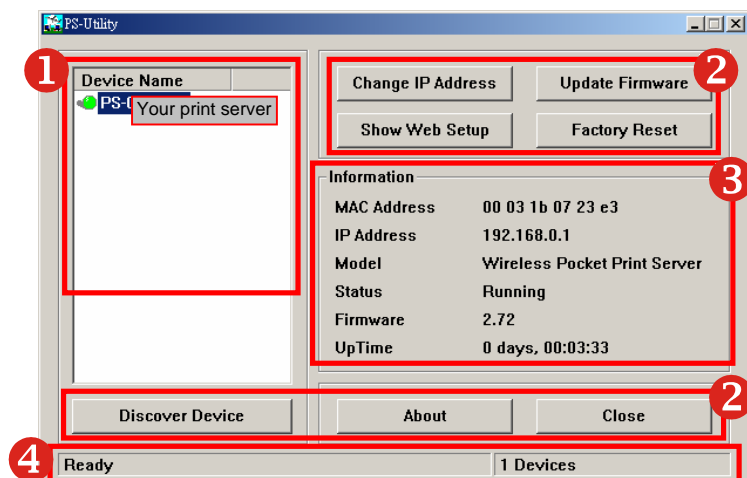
PS-Utility

1

Device Name

PS-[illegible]

Your print server

2

Change IP Address

Update Firmware

Show Web Setup

Factory Reset

3

Information

| MAC Address | 00 03 1b 07 23 e3 |
|---|---|
| IP Address | 192.168.0.1 |
| Model | Wireless Pocket Print Server |
| Status | Running |
| Firmware | 2.72 |
| UpTime | 0 days, 00:03:33 |

2

Discover Device

About

Close

4

Ready

1 Devices